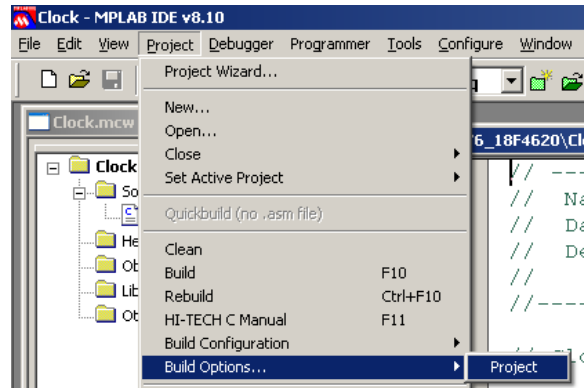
Clock - MPLAB IDE v8.10

File Edit View Project Debugger Programmer Tools Configure Window

Project Wizard...

New...
Open...
Close
Set Active Project

Quickbuild (no .asm file)

Clean
Build F10
Rebuild Ctrl+F10
HI-TECH C Manual F11
Build Configuration
Build Options...

Project

Clock.mcw

Clock
So
He
Ob
Lib
Ot

6_18F4620\Cl

// ---
// Na
// Da
// De
//
//----